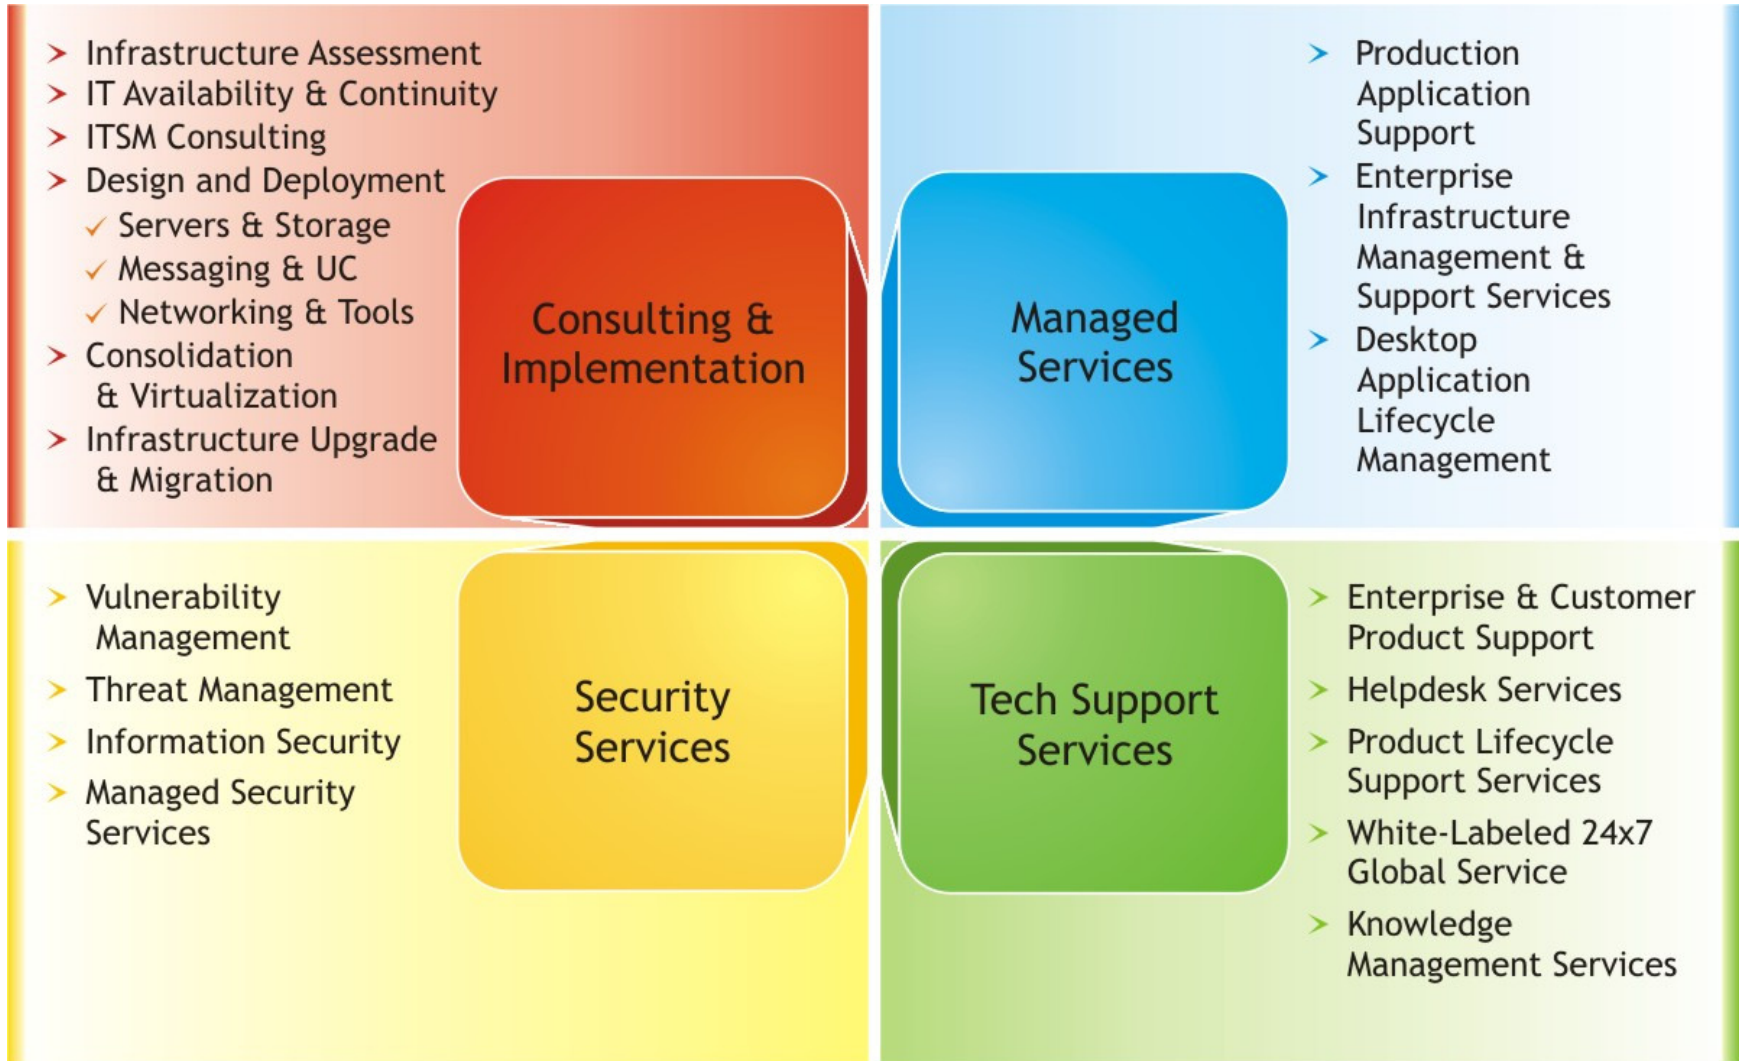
> Infrastructure Assessment
> IT Availability & Continuity
> ITSM Consulting
> Design and Deployment
✓ Servers & Storage
✓ Messaging & UC
✓ Networking & Tools
> Consolidation & Virtualization
> Infrastructure Upgrade & Migration

Consulting & Implementation

Managed Services

> Production Application Support
> Enterprise Infrastructure Management & Support Services
> Desktop Application Lifecycle Management

> Vulnerability Management
> Threat Management
> Information Security
> Managed Security Services

Security Services

Tech Support Services

> Enterprise & Customer Product Support
> Helpdesk Services
> Product Lifecycle Support Services
> White-Labeled 24x7 Global Service
> Knowledge Management Services